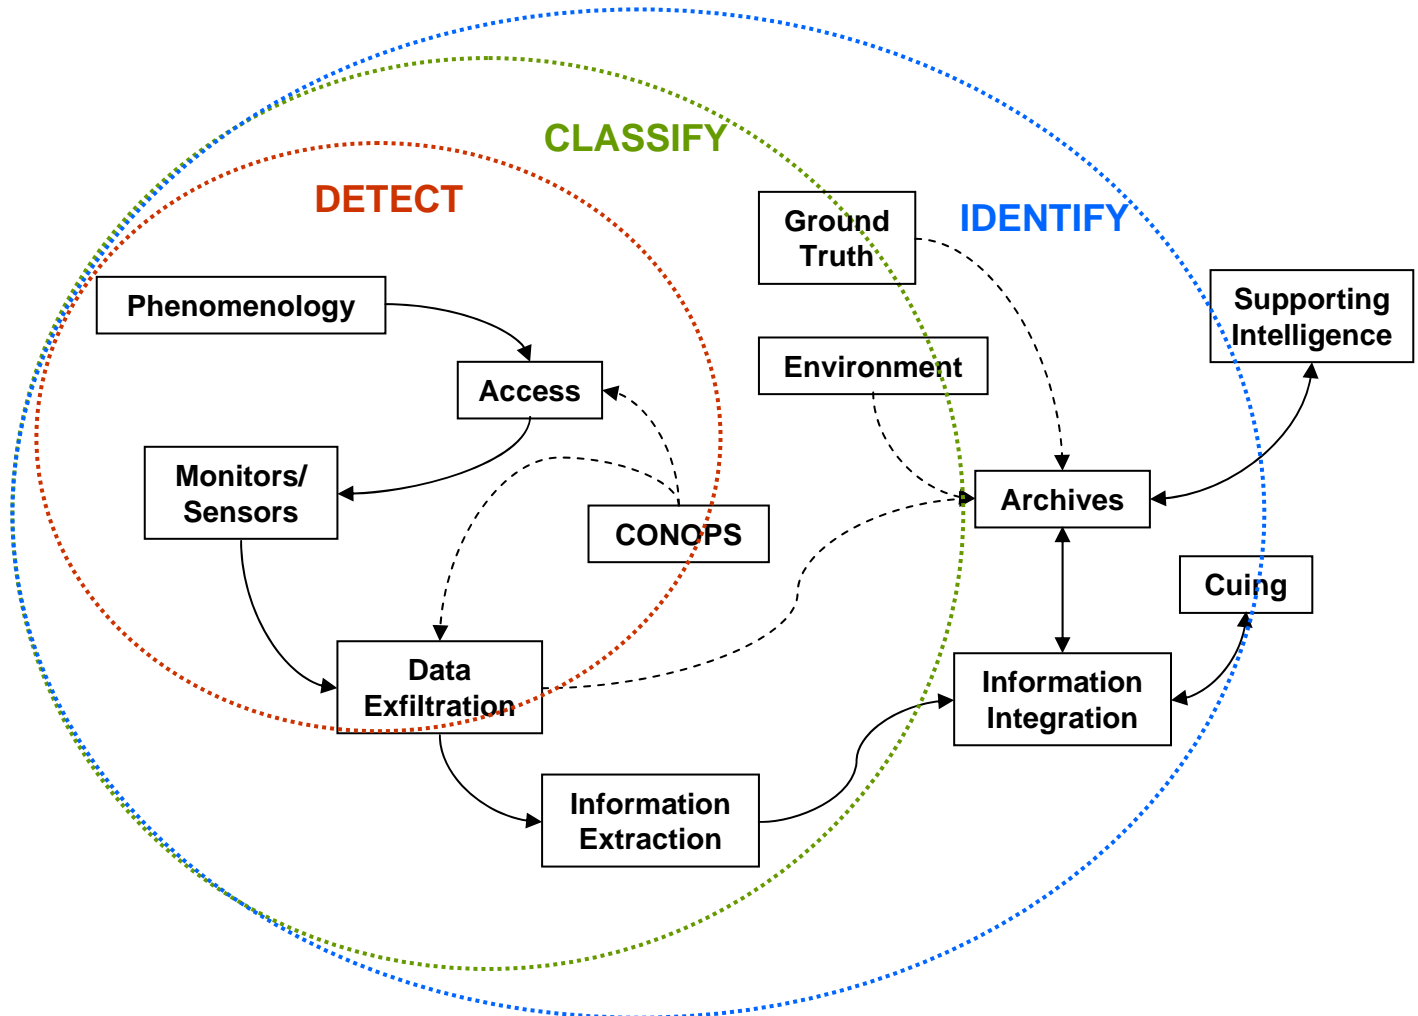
CLASSIFY

DETECT

IDENTIFY

Ground Truth

Supporting Intelligence

Phenomenology

Access

Environment

Monitors/ Sensors

Archives

CONOPS

Cuing

Data Exfiltration

Information Integration

Information Extraction